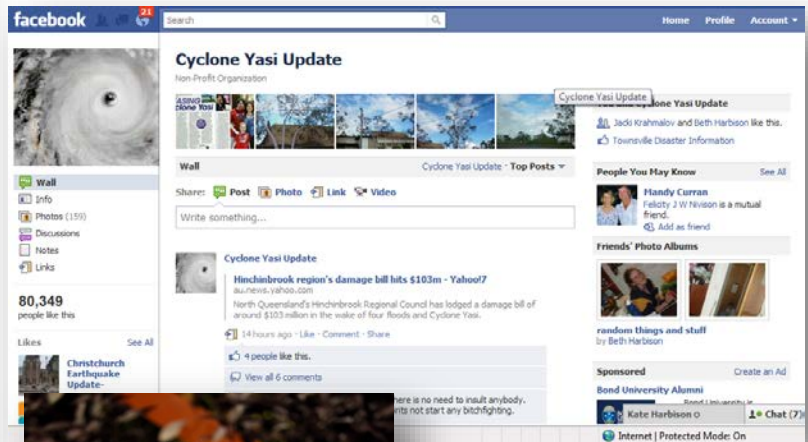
facebook 21 Search Home Profile Account

Cyclone Yasi Update
Non-Profit Organization

Cyclone Yasi Update

Wall
Info
Photos (159)
Discussions
Notes
Links

80,349
people like this

Likes See All
Christchurch Earthquake Update-

Wall Cyclone Yasi Update · Top Posts

Share: Post Photo Link Video

Write something...

Cyclone Yasi Update
Hinchinbrook region's damage bill hits $103m - Yahoo!7
au.news.yahoo.com
North Queensland's Hinchinbrook Regional Council has lodged a damage bill of around $103 million in the wake of four floods and Cyclone Yasi.
14 hours ago · Like · Comment · Share
4 people like this.
View all 6 comments

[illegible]here is no need to insult anybody. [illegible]nts not start any bitchfighting.

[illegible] Cyclone Yasi Update
Jacki Krahmalov and Beth Harbison like this.
Townsville Disaster Information

People You May Know See All
Mandy Curran
Felicity J W Nivison is a mutual friend.
Add as friend

Friends' Photo Albums
random things and stuff
by Beth Harbison

Sponsored Create an Ad
Bond University Alumni
Bond University is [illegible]

Kate Harbison
Chat (7)
Internet | Protected Mode: On